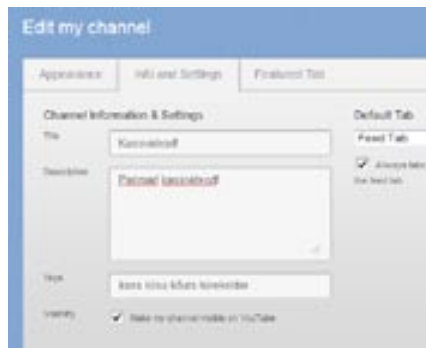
Edit my channel

Appearance | Info and Settings | Featured Tab

Channel Information & Settings

Title: Kasvatustoff

Description: Pannaad kasvatustoff

Tags: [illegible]

Visibility: Make my channel visible on YouTube

Default Tab

Feed Tab

Always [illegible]

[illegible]